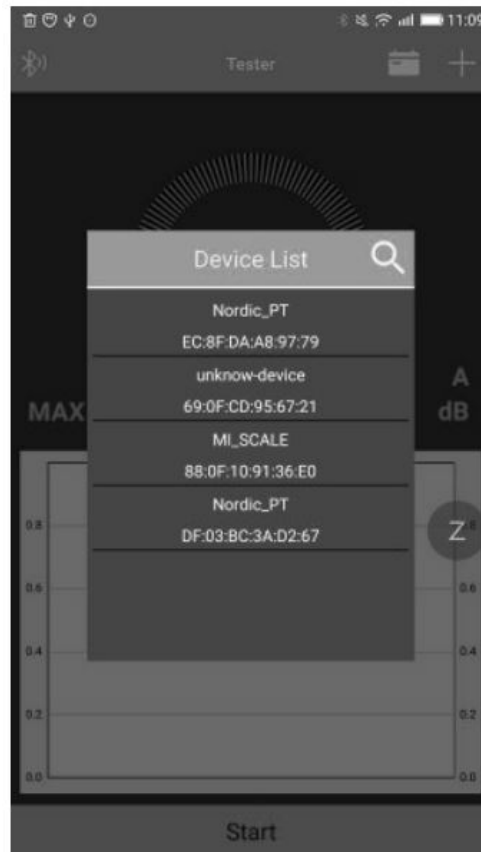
11:09

Tester

Device List

Nordic_PT
EC:8F:DA:A8:97:79

unknow-device
69:0F:CD:95:67:21

MI_SCALE
88:0F:10:91:36:E0

Nordic_PT
DF:03:BC:3A:D2:67

MAX

A
dB

Z

0.8
0.6
0.4
0.2
0.0

0.8
0.6
0.4
0.2
0.0

Start